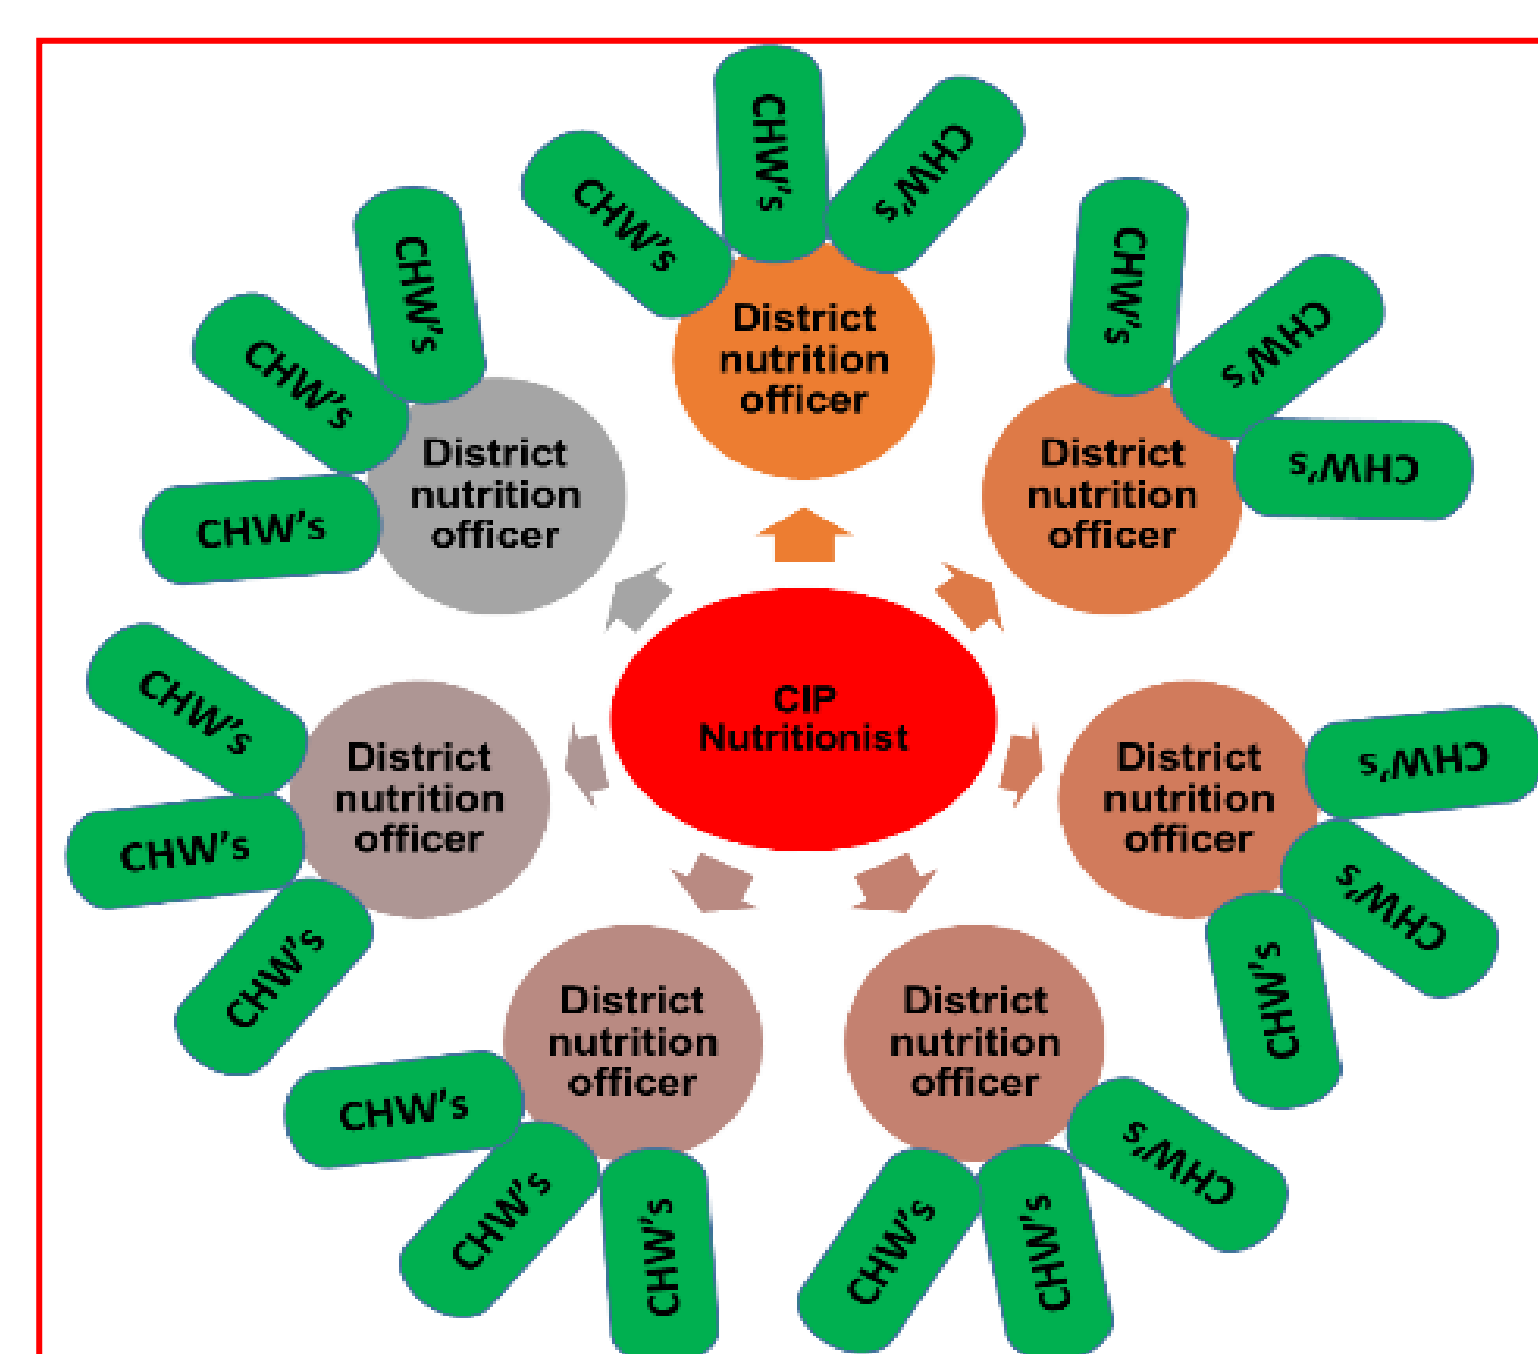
CIP Nutritionist

District nutrition officer
CHW's
CHW's
CHW's

District nutrition officer
CHW's
CHW's
CHW's

District nutrition officer
CHW's
CHW's
CHW's

District nutrition officer
CHW's
CHW's
CHW's

District nutrition officer
CHW's
CHW's
CHW's

District nutrition officer
CHW's
CHW's
CHW's

District nutrition officer
CHW's
CHW's
CHW's